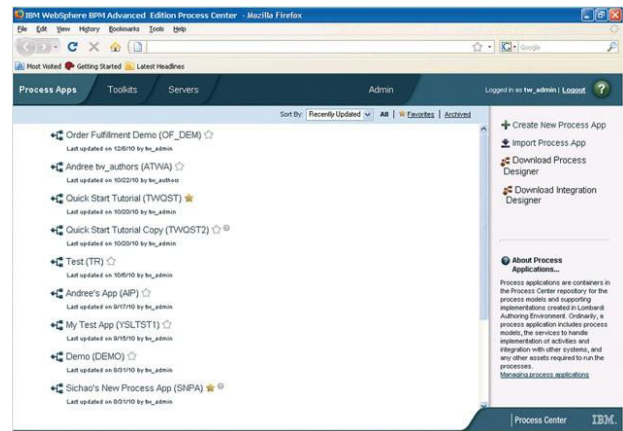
IBM WebSphere BPM Advanced Edition Process Center - Mozilla Firefox

File Edit View History Bookmarks Tools Help

Google

Most Visited Getting Started Latest Headlines

Process Apps Toolkits Servers Admin Logged in as tw_admin | Logout ?

Sort By: Recently Updated All | Favorites | Archived

Order Fulfillment Demo (OF_DEM)
Last updated on 12/6/10 by tw_admin

Andree tw_authors (ATWA)
Last updated on 10/22/10 by tw_authors

Quick Start Tutorial (TWQST)
Last updated on 10/20/10 by tw_admin

Quick Start Tutorial Copy (TWQST2)
Last updated on 10/20/10 by tw_admin

Test (TR)
Last updated on 10/6/10 by tw_admin

Andree's App (AIP)
Last updated on 9/17/10 by tw_admin

My Test App (YSLTST1)
Last updated on 9/15/10 by tw_admin

Demo (DEMO)
Last updated on 9/3/10 by tw_admin

Sichao's New Process App (SNPA)
Last updated on 9/3/10 by tw_admin

Create New Process App

Import Process App

Download Process Designer

Download Integration Designer

About Process Applications...

Process applications are containers in the Process Center repository for the process models and supporting implementations created in Lombardi Authoring Environment. Ordinarily, a process application includes process models, the services to handle implementation of activities and integration with other systems, and any other assets required to run the processes.
Managing process applications

Process Center IBM.